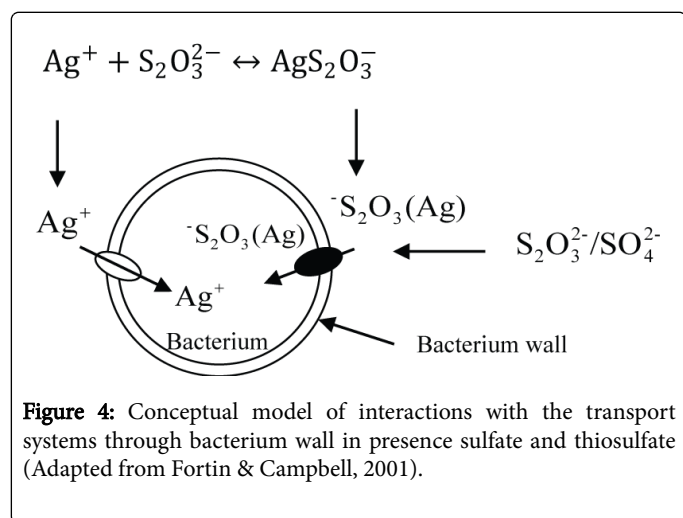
$Ag^+ + S_2O_3^{2-} \leftrightarrow AgS_2O_3^-$

$Ag^+$

$^-S_2O_3(Ag)$

$^-S_2O_3(Ag)$

$S_2O_3^{2-}/SO_4^{2-}$

$Ag^+$

Bacterium

Bacterium wall

Figure 4: Conceptual model of interactions with the transport systems through bacterium wall in presence sulfate and thiosulfate (Adapted from Fortin & Campbell, 2001).